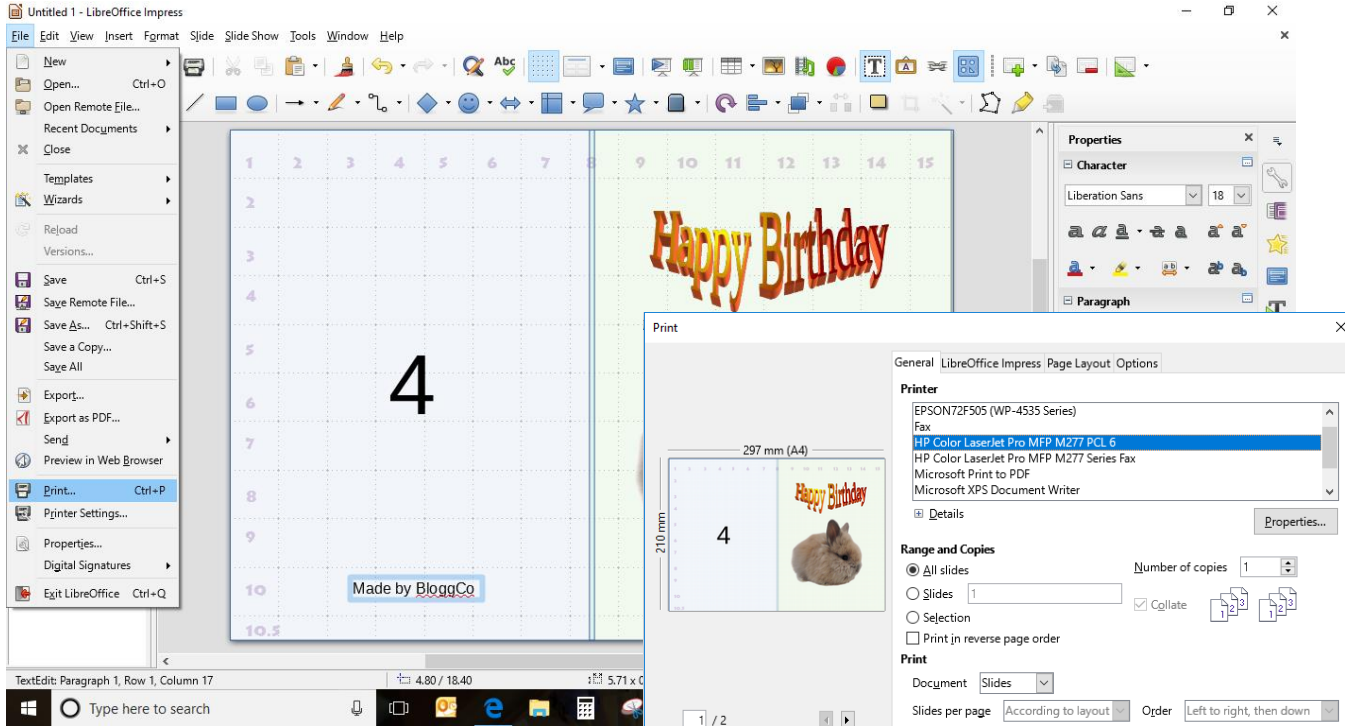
Untitled 1 - LibreOffice Impress

File Edit View Insert Format Slide Slide Show Tools Window Help

New
Open... Ctrl+O
Open Remote File...
Recent Documents
Close
Templates
Wizards
Reload
Versions...
Save Ctrl+S
Save Remote File...
Save As... Ctrl+Shift+S
Save a Copy...
Save All
Export...
Export as PDF...
Send
Preview in Web Browser
Print... Ctrl+P
Printer Settings...
Properties...
Digital Signatures
Exit LibreOffice Ctrl+Q

1 2 3 4 5 6 7 8 9 10 11 12 13 14 15

2 3 4 5 6 7 8 9 10 10.5

Happy Birthday

4

Made by BloggCo

Properties
Character
Liberation Sans 18
Paragraph

Print

General LibreOffice Impress Page Layout Options

Printer
EPSON72F505 (WP-4535 Series)
Fax
HP Color LaserJet Pro MFP M277 PCL 6
HP Color LaserJet Pro MFP M277 Series Fax
Microsoft Print to PDF
Microsoft XPS Document Writer

Details
Properties...

297 mm (A4)
210 mm
4
Happy Birthday

Range and Copies
All slides
Slides 1
Selection
Print in reverse page order
Number of copies 1
Collate

Print
Document Slides
Slides per page According to layout Order Left to right, then down

1 / 2

TextEdit: Paragraph 1, Row 1, Column 17
4.80 / 18.40
5.71 x

Type here to search